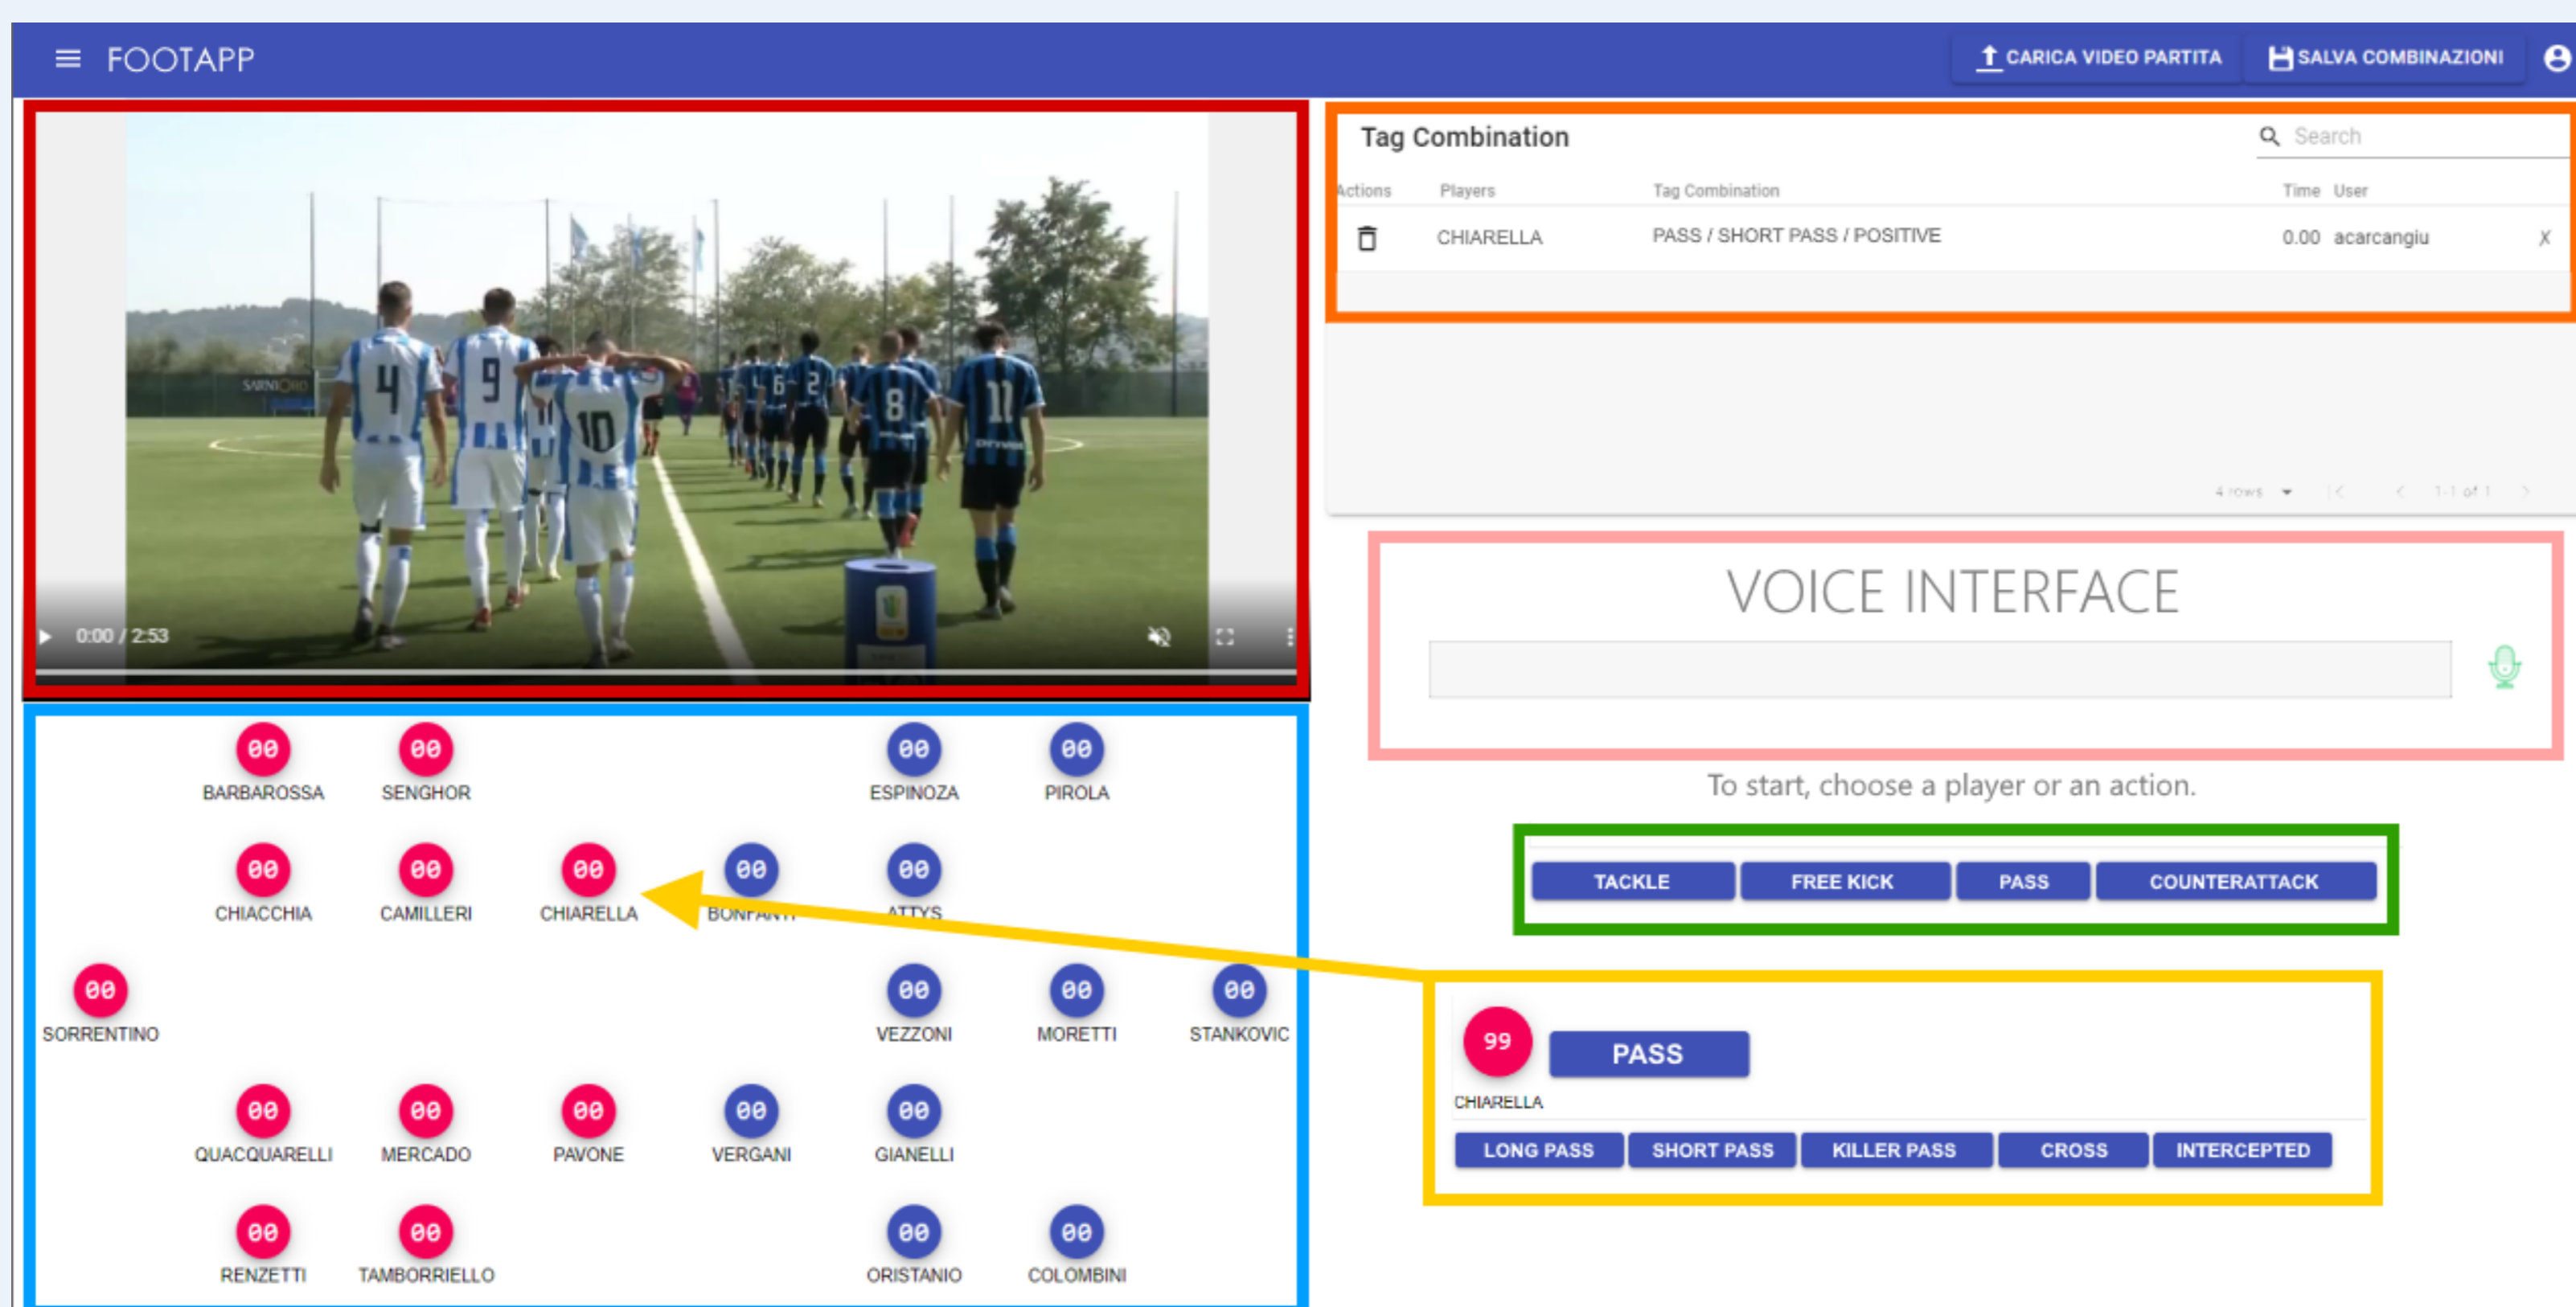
FOOTAPP

CARICA VIDEO PARTITA  SALVA COMBINAZIONI

0:00 / 2:53

Tag Combination

Search

| Actions | Players | Tag Combination | Time | User |  |
|---|---|---|---|---|---|
|  | CHIARELLA | PASS / SHORT PASS / POSITIVE | 0.00 | acarcangiu | X |

4 rows  1-1 of 1

VOICE INTERFACE

To start, choose a player or an action.

TACKLE  FREE KICK  PASS  COUNTERATTACK

00 BARBAROSSA
00 SENGHOR
00 ESPINOZA
00 PIROLA
00 CHIACCHIA
00 CAMILLERI
00 CHIARELLA
00 BONFANTI
00 ATTYS
00 SORRENTINO
00 VEZZONI
00 MORETTI
00 STANKOVIC
00 QUACQUARELLI
00 MERCADO
00 PAVONE
00 VERGANI
00 GIANELLI
00 RENZETTI
00 TAMBORRIELLO
00 ORISTANIO
00 COLOMBINI

99 CHIARELLA
PASS

LONG PASS  SHORT PASS  KILLER PASS  CROSS  INTERCEPTED